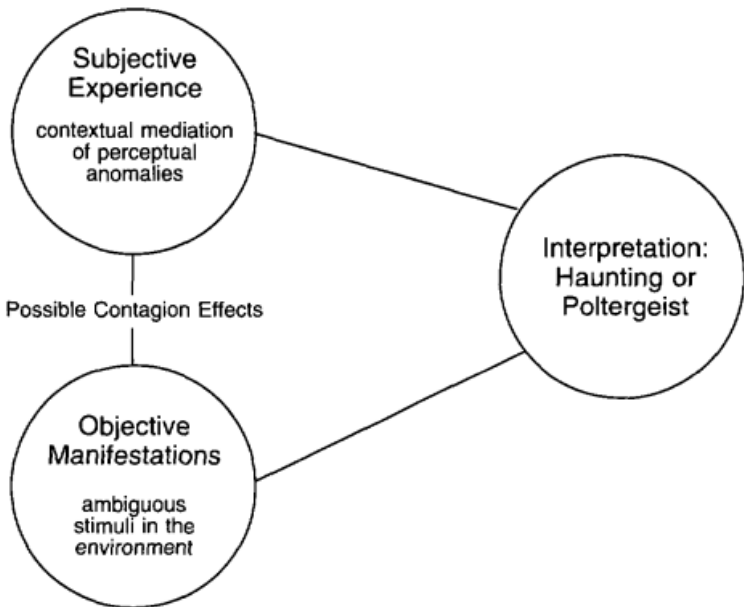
Subjective Experience

contextual mediation of perceptual anomalies

Possible Contagion Effects

Objective Manifestations

ambiguous stimuli in the environment

Interpretation: Haunting or Poltergeist